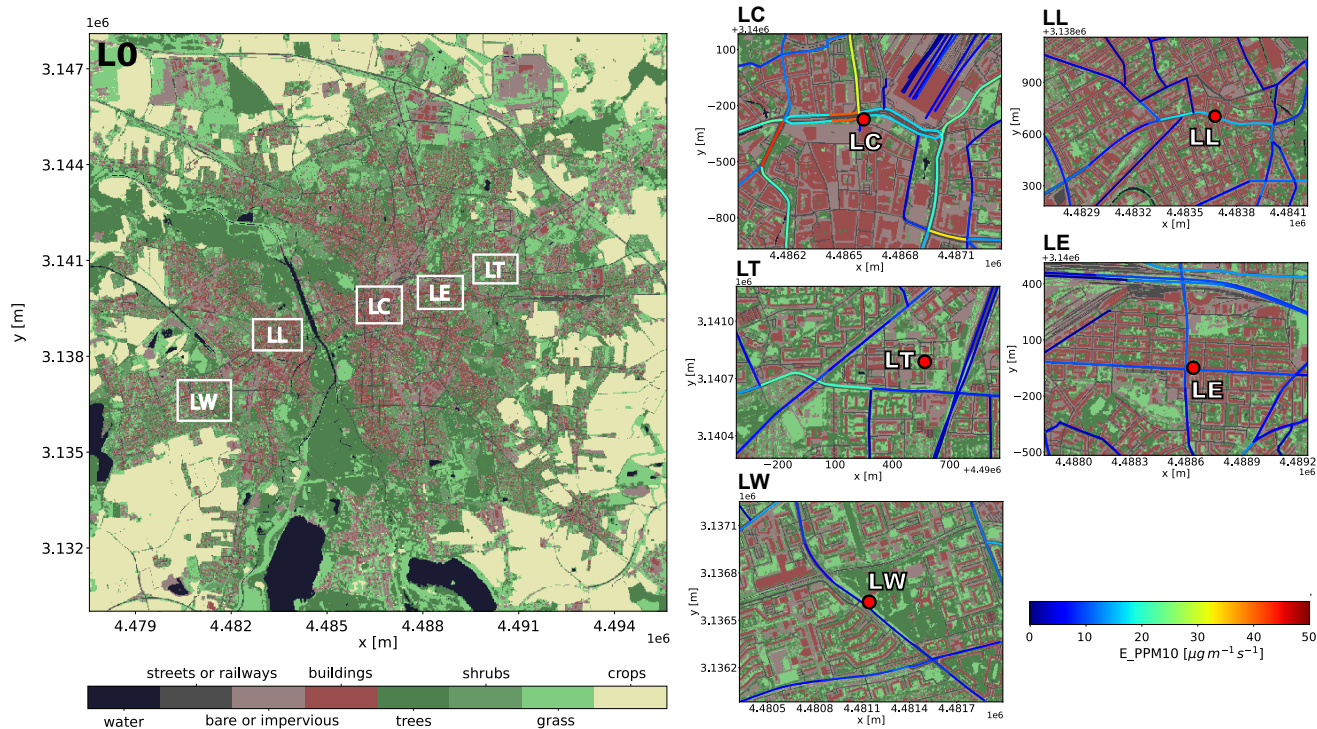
1e6
L0
3.147
3.144
3.141
3.138
3.135
3.132
y [m]
LT
LE
LC
LL
LW
4.479 4.482 4.485 4.488 4.491 4.494
1e6
x [m]

streets or railways buildings shrubs crops
water bare or impervious trees grass

LC
+3.14e6
100
-200
-500
-800
y [m]
LC
4.4862 4.4865 4.4868 4.4871
x [m]
1e6

LL
+3.138e6
900
600
300
y [m]
LL
4.4829 4.4832 4.4835 4.4838 4.4841
x [m]
1e6

LT
1e6
3.1410
3.1407
3.1404
y [m]
LT
-200 100 400 700
x [m]
+4.49e6

LE
+3.14e6
400
100
-200
-500
y [m]
LE
4.4880 4.4883 4.4886 4.4889 4.4892
x [m]
1e6

LW
1e6
3.1371
3.1368
3.1365
3.1362
y [m]
LW
4.4805 4.4808 4.4811 4.4814 4.4817
x [m]
1e6

0 10 20 30 40 50
E_PPM10 $[\mu g\, m^{-1} s^{-1}]$